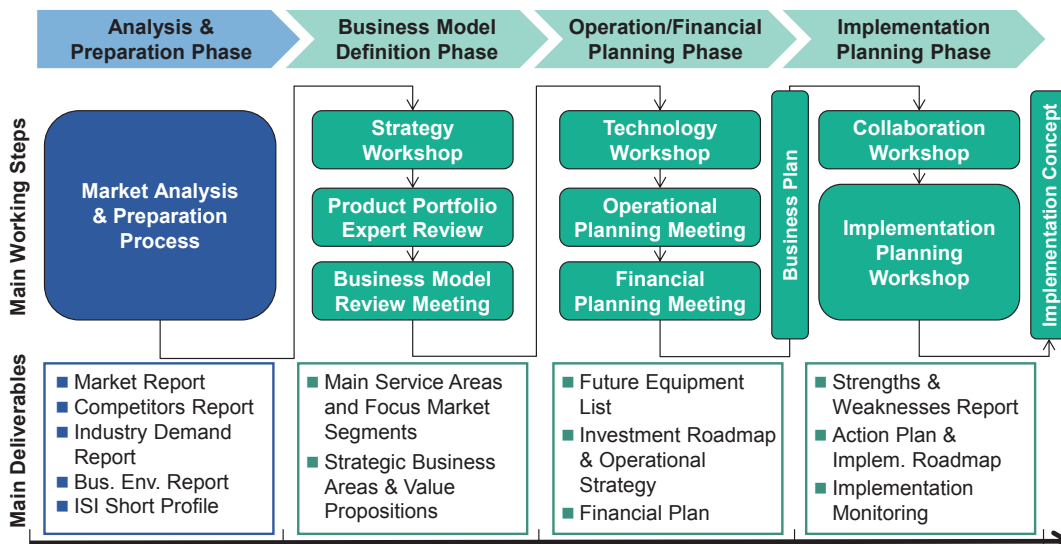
Analysis & Preparation Phase

Business Model Definition Phase

Operation/Financial Planning Phase

Implementation Planning Phase

Main Working Steps

Market Analysis & Preparation Process

Strategy Workshop

Product Portfolio Expert Review

Business Model Review Meeting

Technology Workshop

Operational Planning Meeting

Financial Planning Meeting

Business Plan

Collaboration Workshop

Implementation Planning Workshop

Implementation Concept

Main Deliverables

- Market Report
- Competitors Report
- Industry Demand Report
- Bus. Env. Report
- ISI Short Profile

- Main Service Areas and Focus Market Segments
- Strategic Business Areas & Value Propositions

- Future Equipment List
- Investment Roadmap & Operational Strategy
- Financial Plan

- Strengths & Weaknesses Report
- Action Plan & Implem. Roadmap
- Implementation Monitoring